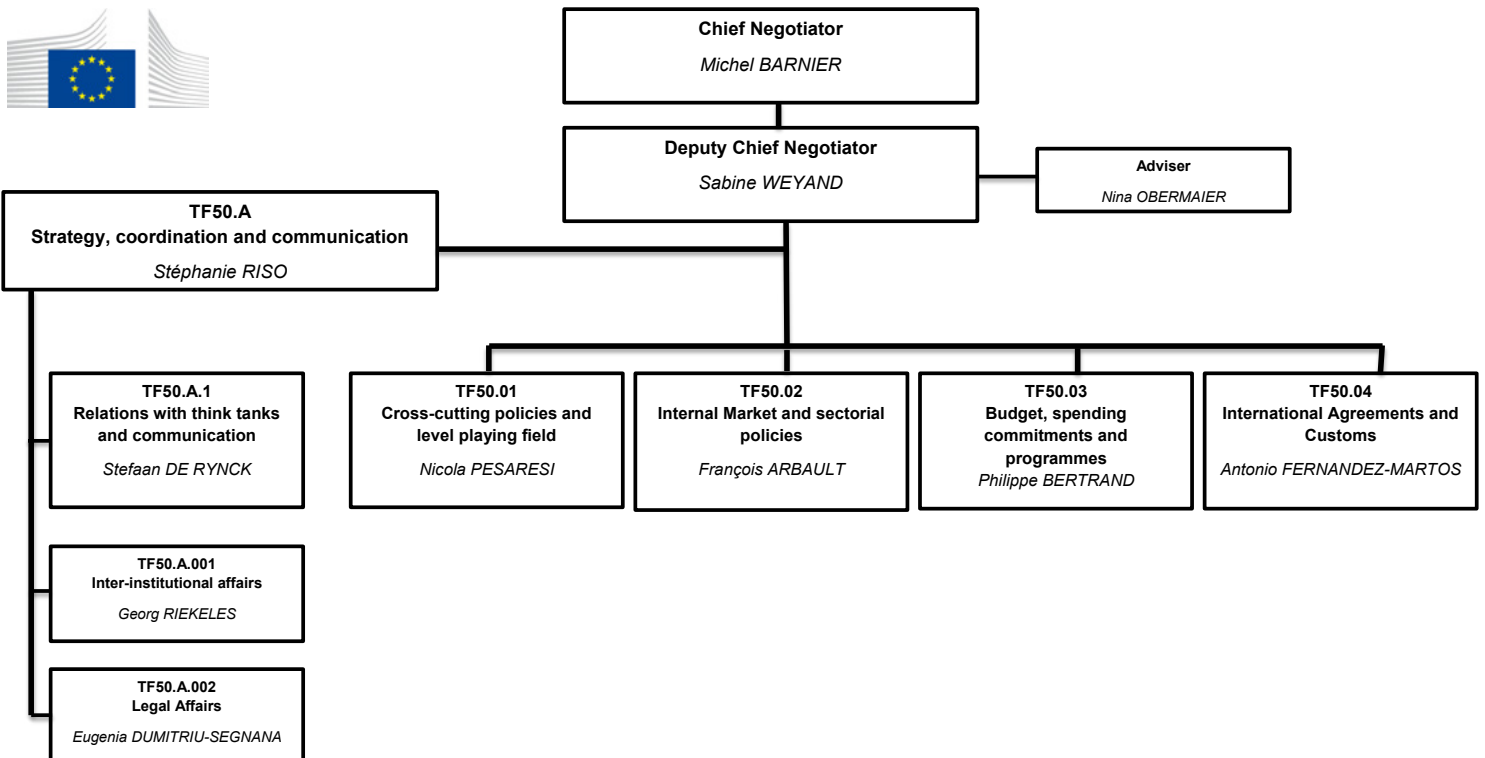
Chief Negotiator
Michel BARNIER

Deputy Chief Negotiator
Sabine WEYAND

Adviser
Nina OBERMAIER

TF50.A
Strategy, coordination and communication
Stéphanie RISO

TF50.A.1
Relations with think tanks and communication
Stefaan DE RYNCK

TF50.A.001
Inter-institutional affairs
Georg RIEKELES

TF50.A.002
Legal Affairs
Eugenia DUMITRIU-SEGNANA

TF50.01
Cross-cutting policies and level playing field
Nicola PESARESI

TF50.02
Internal Market and sectorial policies
François ARBAULT

TF50.03
Budget, spending commitments and programmes
Philippe BERTRAND

TF50.04
International Agreements and Customs
Antonio FERNANDEZ-MARTOS